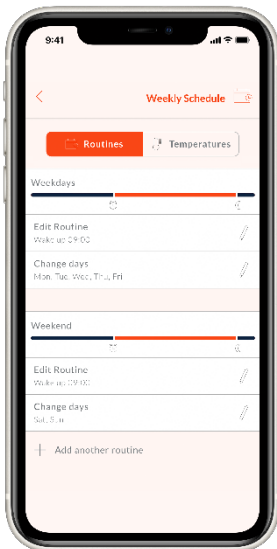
9:41

<

Weekly Schedule

Routines

Temperatures

Weekdays

Edit Routine
Wake up: 09:00

Change days
Mon, Tue, Wed, Thu, Fri

Weekend

Edit Routine
Wake up: 09:00

Change days
Sat, Sun

+ Add another routine